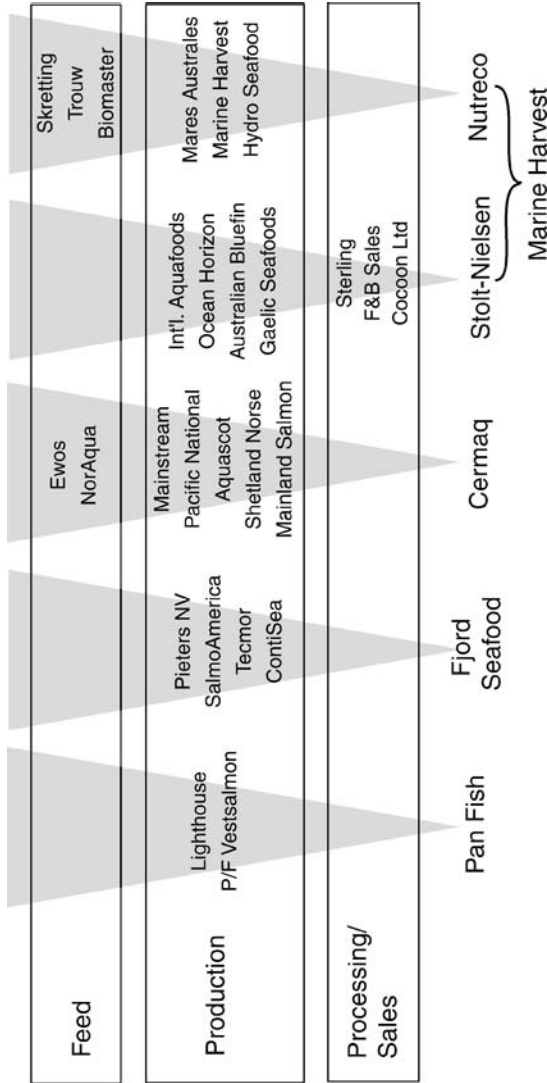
Feed

Production

Processing/
Sales

Lighthouse
P/F Vestsalmon

Pan Fish

Pieters NV
SalmoAmerica
Tecmor
ContiSea

Fjord
Seafood

Ewos
NorAqua

Mainstream
Pacific National
Aquascot
Shetland Norse
Mainland Salmon

Cermaq

Int'l. Aquafoods
Ocean Horizon
Australian Bluefin
Gaelic Seafoods

Sterling
F&B Sales
Cocoon Ltd

Stolt-Nielsen

Skretting
Trouw
Biomaster

Mares Australes
Marine Harvest
Hydro Seafood

Nutreco

Marine Harvest